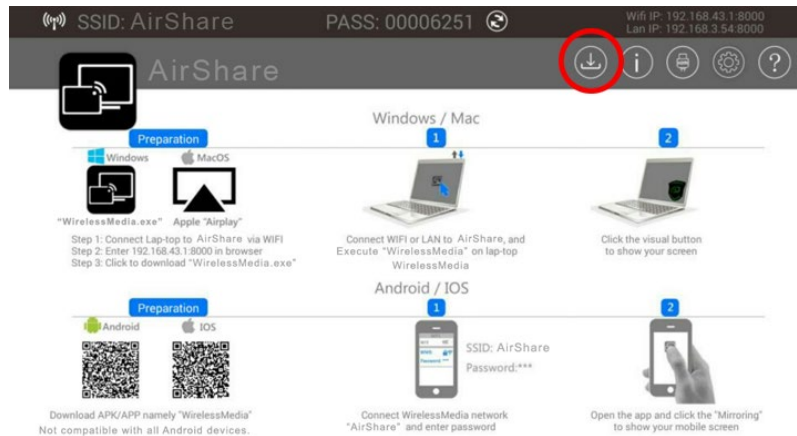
SSID: AirShare PASS: 00006251

Wifi IP: 192.168.43.1:8000
Lan IP: 192.168.3.54:8000

AirShare

Windows / Mac

Preparation

Windows MacOS

"WirelessMedia.exe" Apple "Airplay"

Step 1: Connect Lap-top to AirShare via WIFI
Step 2: Enter 192.168.43.1:8000 in browser
Step 3: Click to download "WirelessMedia.exe"

1

Connect WIFI or LAN to AirShare, and Execute "WirelessMedia" on lap-top WirelessMedia

2

Click the visual button to show your screen

Android / IOS

Preparation

Android IOS

Download APK/APP namely "WirelessMedia"
Not compatible with all Android devices.

1

SSID: AirShare
Password:***

Connect WirelessMedia network "AirShare" and enter password

2

Open the app and click the "Mirroring" to show your mobile screen